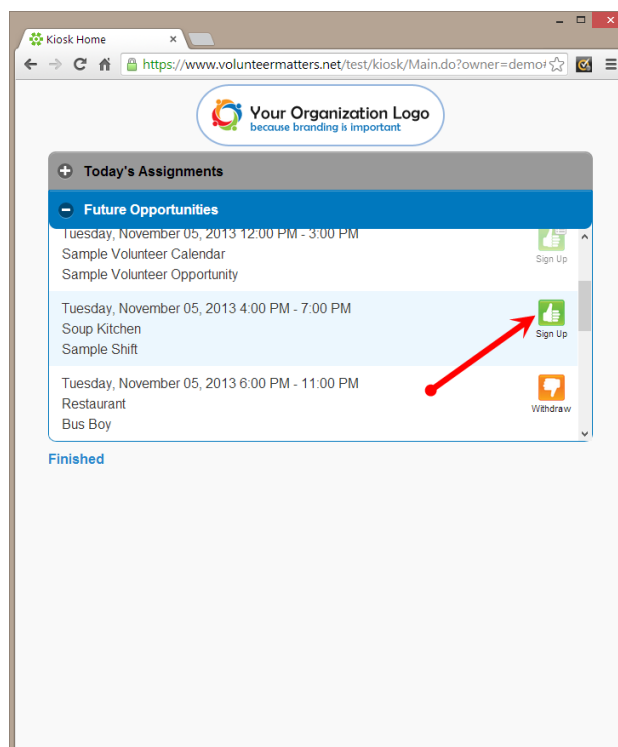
Kiosk Home ×

https://www.volunteermatters.net/test/kiosk/Main.do?owner=demo

Your Organization Logo
because branding is important

Today's Assignments

Future Opportunities

Tuesday, November 05, 2013 12:00 PM - 3:00 PM
Sample Volunteer Calendar
Sample Volunteer Opportunity

Sign Up

Tuesday, November 05, 2013 4:00 PM - 7:00 PM
Soup Kitchen
Sample Shift

Sign Up

Tuesday, November 05, 2013 6:00 PM - 11:00 PM
Restaurant
Bus Boy

Withdraw

Finished